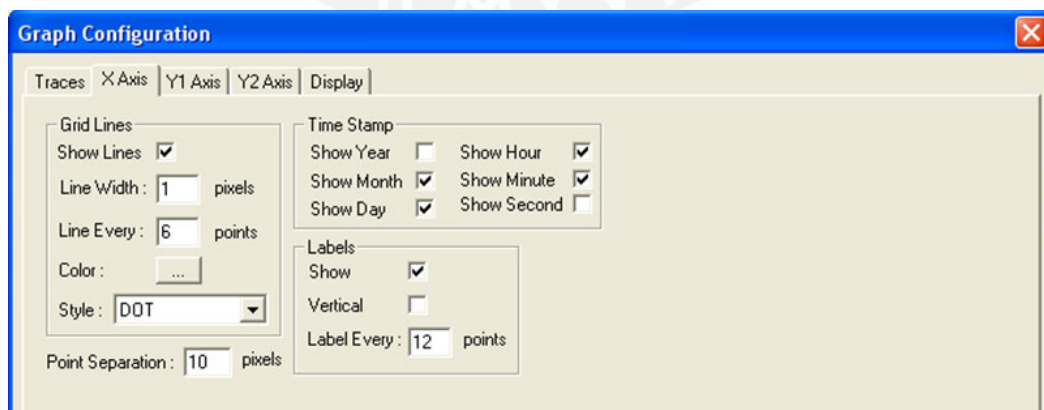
Graph Configuration

Traces | X Axis | Y1 Axis | Y2 Axis | Display

Grid Lines
Show Lines
Line Width : 1 pixels
Line Every : 6 points
Color : ...
Style : DOT

Point Separation : 10 pixels

Time Stamp
Show Year
Show Month
Show Day
Show Hour
Show Minute
Show Second

Labels
Show
Vertical
Label Every : 12 points